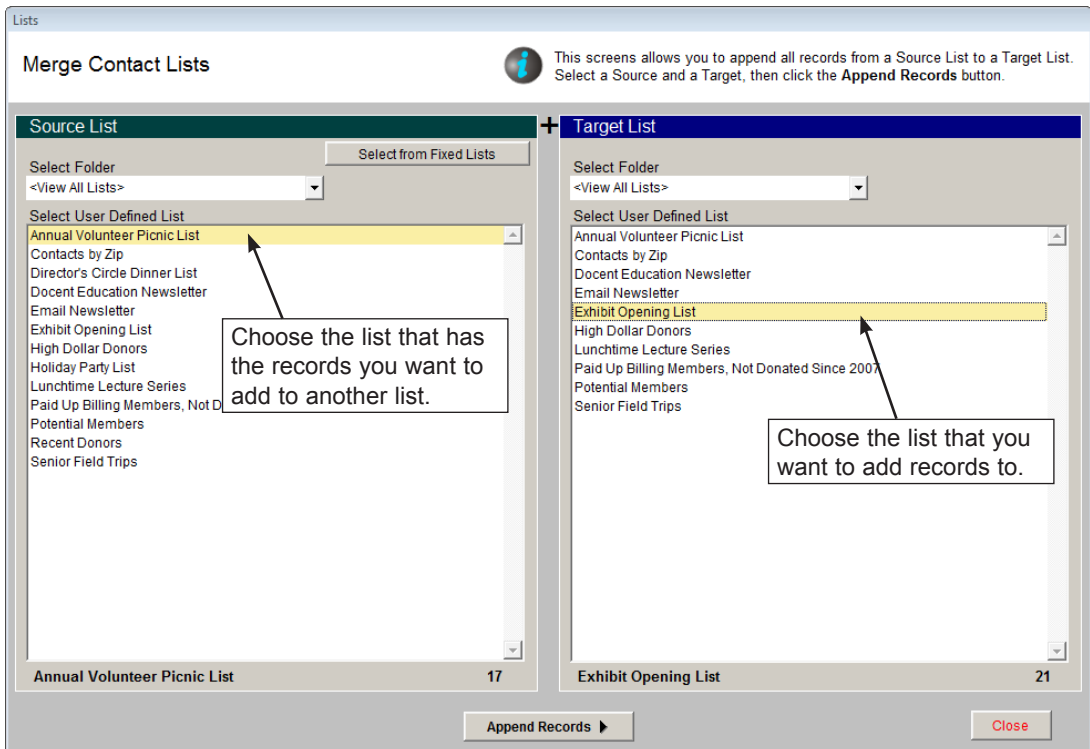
Lists

Merge Contact Lists

This screens allows you to append all records from a Source List to a Target List. Select a Source and a Target, then click the **Append Records** button.

Source List

Select from Fixed Lists

Select Folder
<View All Lists>

Select User Defined List
Annual Volunteer Picnic List
Contacts by Zip
Director's Circle Dinner List
Docent Education Newsletter
Email Newsletter
Exhibit Opening List
High Dollar Donors
Holiday Party List
Lunchtime Lecture Series
Paid Up Billing Members, Not D
Potential Members
Recent Donors
Senior Field Trips

Choose the list that has the records you want to add to another list.

Annual Volunteer Picnic List 17

+

Target List

Select Folder
<View All Lists>

Select User Defined List
Annual Volunteer Picnic List
Contacts by Zip
Docent Education Newsletter
Email Newsletter
Exhibit Opening List
High Dollar Donors
Lunchtime Lecture Series
Paid Up Billing Members, Not Donated Since 2007
Potential Members
Senior Field Trips

Choose the list that you want to add records to.

Exhibit Opening List 21

Append Records

Close